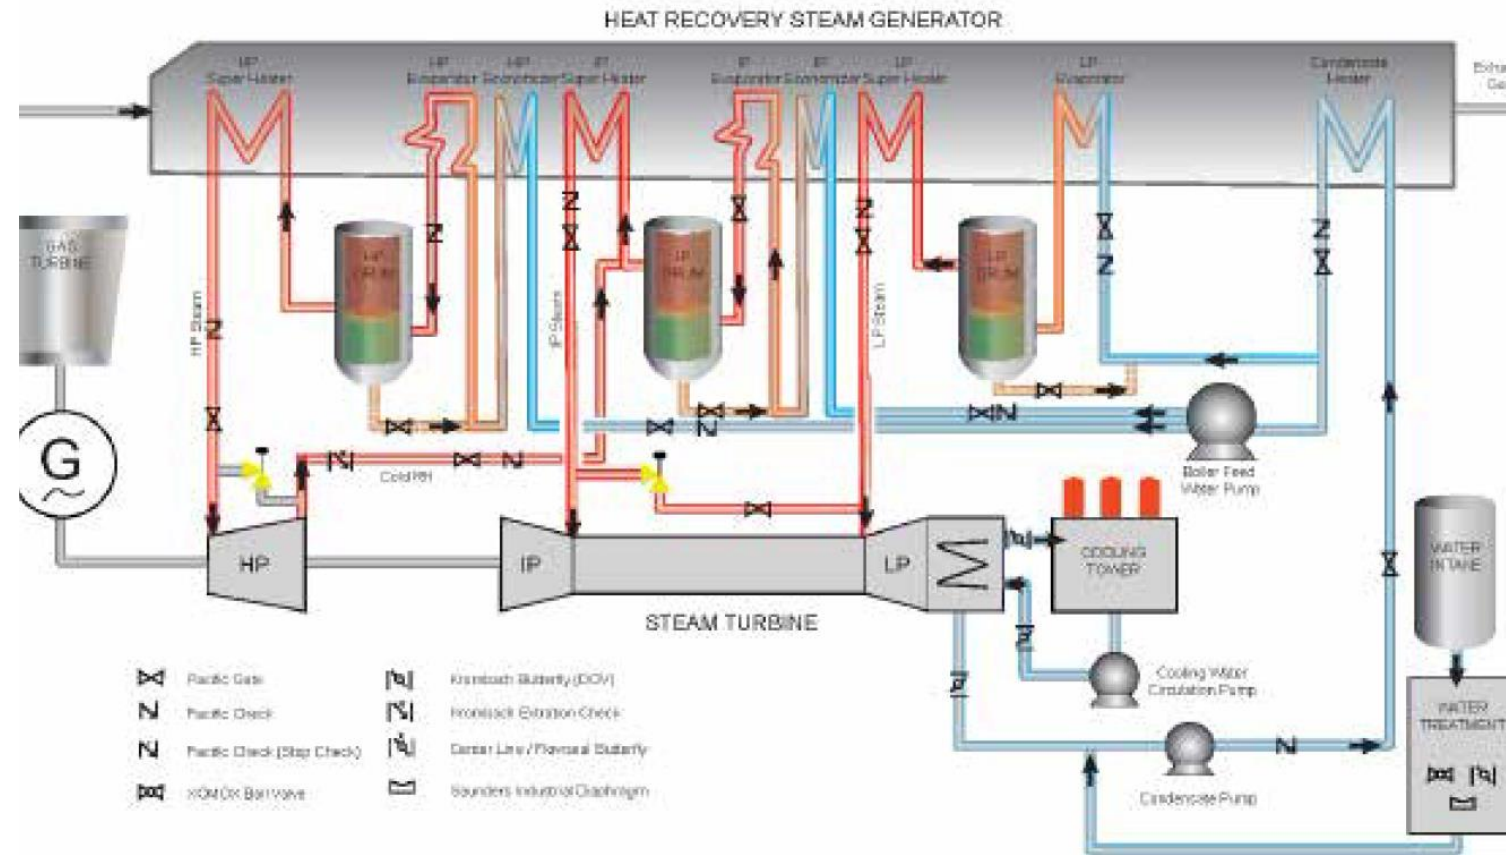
HEAT RECOVERY STEAM GENERATOR

HP Super Heater

HP Evaporator

HP Economizer

IP Super Heater

IP Evaporator

IP Economizer

LP Super Heater

LP Evaporator

Condensate Heater

Exha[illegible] Ga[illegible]

GAS TURBINE

HP DRUM

IP DRUM

LP DRUM

HP Steam

IP Steam

LP Steam

G

Cold RH

Boiler Feed Water Pump

HP

IP

LP

STEAM TURBINE

COOLING TOWER

WATER INTAKE

Cooling Water Circulation Pump

Condensate Pump

WATER TREATMENT

Pacific Gate

Pacific Check

Pacific Check (Stop Check)

XOMOX Ball Valve

Krombach Butterfly (DOV)

Krombach Extraction Check

Center Line / Flowseal Butterfly

Saunders Industrial Diaphragm